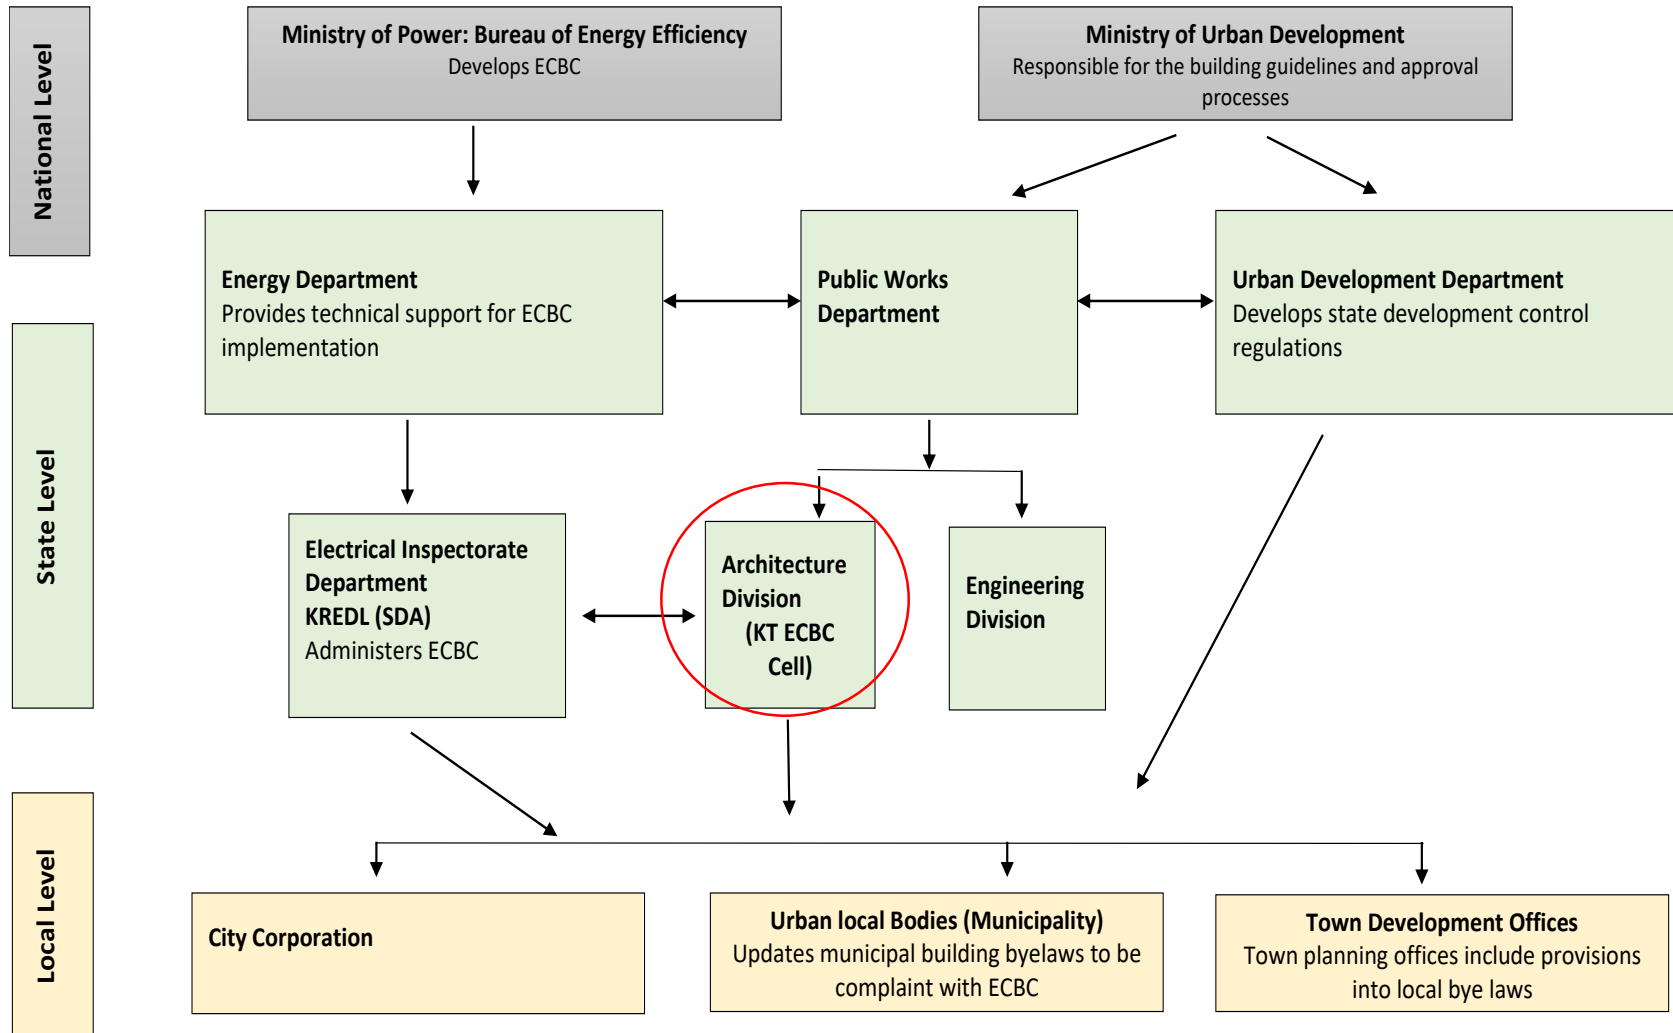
National Level

Ministry of Power: Bureau of Energy Efficiency
Develops ECBC

Ministry of Urban Development
Responsible for the building guidelines and approval processes

State Level

Energy Department
Provides technical support for ECBC implementation

Public Works Department

Urban Development Department
Develops state development control regulations

Electrical Inspectorate Department
KREDL (SDA)
Administers ECBC

Architecture Division
(KT ECBC Cell)

Engineering Division

Local Level

City Corporation

Urban local Bodies (Municipality)
Updates municipal building byelaws to be complaint with ECBC

Town Development Offices
Town planning offices include provisions into local bye laws